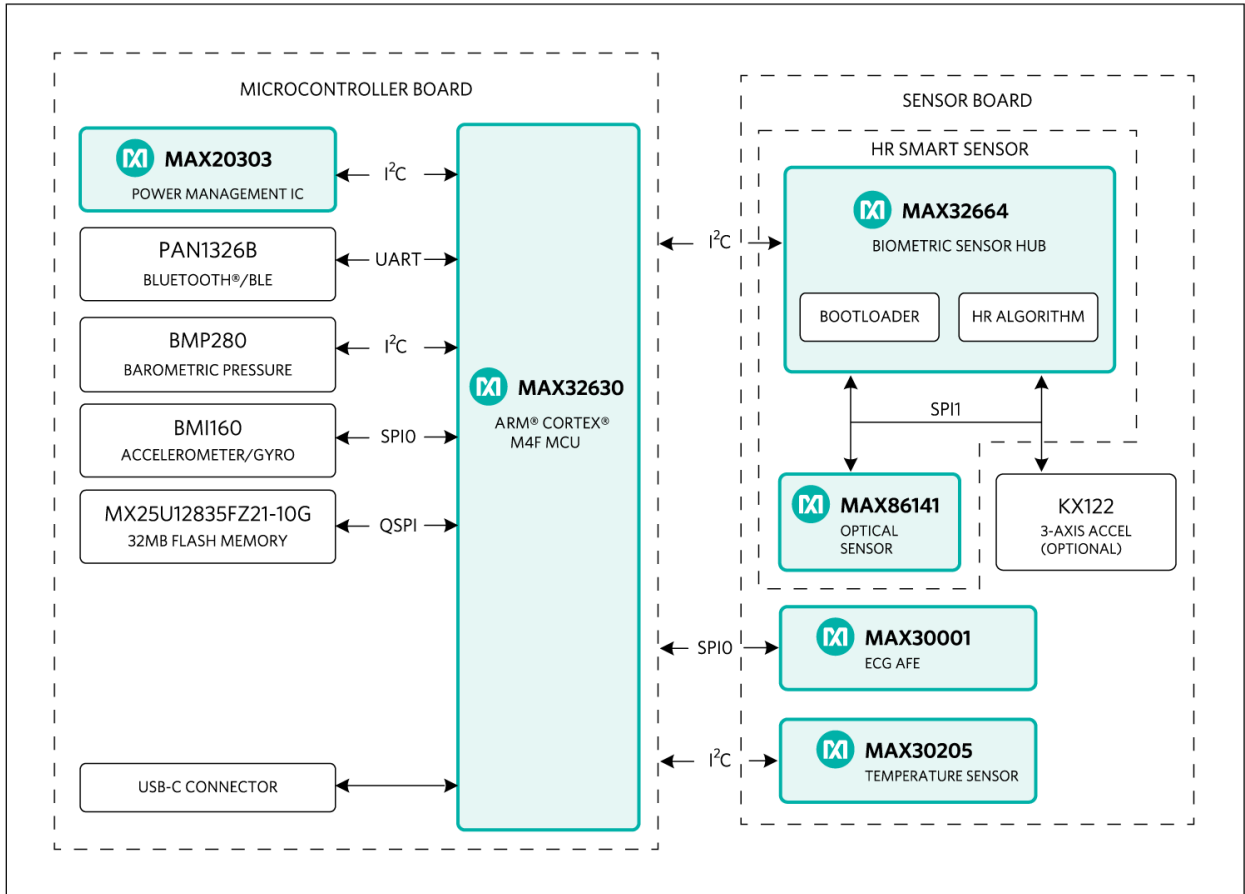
MICROCONTROLLER BOARD

MAX20303
POWER MANAGEMENT IC

$I^2C$

PAN1326B
BLUETOOTH®/BLE

UART

BMP280
BAROMETRIC PRESSURE

$I^2C$

BMI160
ACCELEROMETER/GYRO

SPI0

MX25U12835FZ21-10G
32MB FLASH MEMORY

QSPI

USB-C CONNECTOR

MAX32630
ARM® CORTEX®
M4F MCU

SENSOR BOARD

HR SMART SENSOR

$I^2C$

MAX32664
BIOMETRIC SENSOR HUB

BOOTLOADER

HR ALGORITHM

SPI1

MAX86141
OPTICAL SENSOR

KX122
3-AXIS ACCEL
(OPTIONAL)

SPI0

MAX30001
ECG AFE

$I^2C$

MAX30205
TEMPERATURE SENSOR